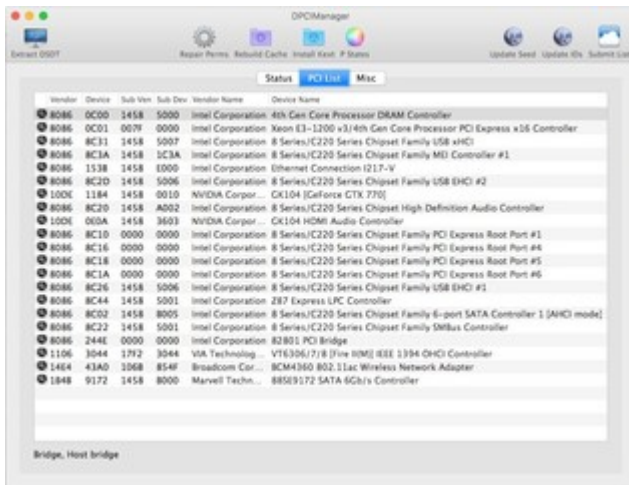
DPCIManager

Extract DSDT

Repair Perms Rebuild Cache Install Kext P States

Update Seed Update IDs Submit List

Status PCI List Misc

| Vendor | Device | Sub Ven | Sub Dev | Vendor Name | Device Name |
|---|---|---|---|---|---|
| 8086 | 0C00 | 1458 | 5000 | Intel Corporation | 4th Gen Core Processor DRAM Controller |
| 8086 | 0C01 | 007F | 0000 | Intel Corporation | Xeon E3-1200 v3/4th Gen Core Processor PCI Express x16 Controller |
| 8086 | 8C31 | 1458 | 5007 | Intel Corporation | 8 Series/C220 Series Chipset Family USB xHCI |
| 8086 | 8C3A | 1458 | 1C3A | Intel Corporation | 8 Series/C220 Series Chipset Family MEI Controller #1 |
| 8086 | 153B | 1458 | E000 | Intel Corporation | Ethernet Connection I217-V |
| 8086 | 8C2D | 1458 | 5006 | Intel Corporation | 8 Series/C220 Series Chipset Family USB EHCI #2 |
| 10DE | 1184 | 1458 | 0010 | NVIDIA Corpor... | GK104 [GeForce GTX 770] |
| 8086 | 8C20 | 1458 | A002 | Intel Corporation | 8 Series/C220 Series Chipset High Definition Audio Controller |
| 10DE | 0E0A | 1458 | 3603 | NVIDIA Corpor... | GK104 HDMI Audio Controller |
| 8086 | 8C10 | 0000 | 0000 | Intel Corporation | 8 Series/C220 Series Chipset Family PCI Express Root Port #1 |
| 8086 | 8C16 | 0000 | 0000 | Intel Corporation | 8 Series/C220 Series Chipset Family PCI Express Root Port #4 |
| 8086 | 8C18 | 0000 | 0000 | Intel Corporation | 8 Series/C220 Series Chipset Family PCI Express Root Port #5 |
| 8086 | 8C1A | 0000 | 0000 | Intel Corporation | 8 Series/C220 Series Chipset Family PCI Express Root Port #6 |
| 8086 | 8C26 | 1458 | 5006 | Intel Corporation | 8 Series/C220 Series Chipset Family USB EHCI #1 |
| 8086 | 8C44 | 1458 | 5001 | Intel Corporation | Z87 Express LPC Controller |
| 8086 | 8C02 | 1458 | B005 | Intel Corporation | 8 Series/C220 Series Chipset Family 6-port SATA Controller 1 [AHCI mode] |
| 8086 | 8C22 | 1458 | 5001 | Intel Corporation | 8 Series/C220 Series Chipset Family SMBus Controller |
| 8086 | 244E | 0000 | 0000 | Intel Corporation | 82801 PCI Bridge |
| 1106 | 3044 | 1792 | 3044 | VIA Technolog... | VT6306/7/8 [Fire II(M)] IEEE 1394 OHCI Controller |
| 14E4 | 43A0 | 106B | 854F | Broadcom Cor... | BCM4360 802.11ac Wireless Network Adapter |
| 1B4B | 9172 | 1458 | B000 | Marvell Techn... | 88SE9172 SATA 6Gb/s Controller |

Bridge, Host bridge